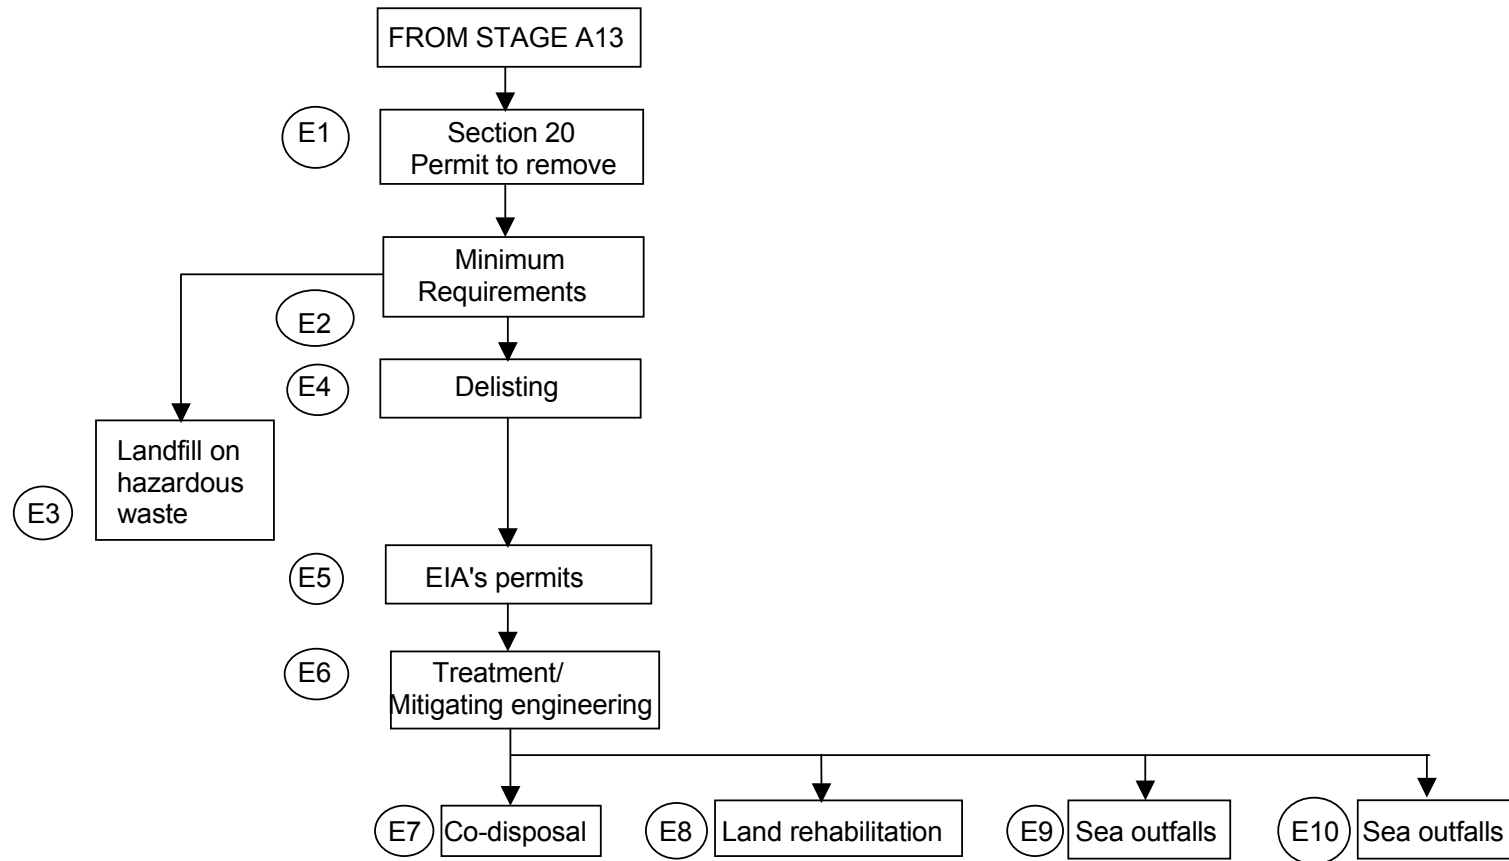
FROM STAGE A13

E1

Section 20
Permit to remove

Minimum
Requirements

E2

E4

Delisting

Landfill on
hazardous
waste

E3

E5

EIA's permits

E6

Treatment/
Mitigating engineering

E7

Co-disposal

E8

Land rehabilitation

E9

Sea outfalls

E10

Sea outfalls